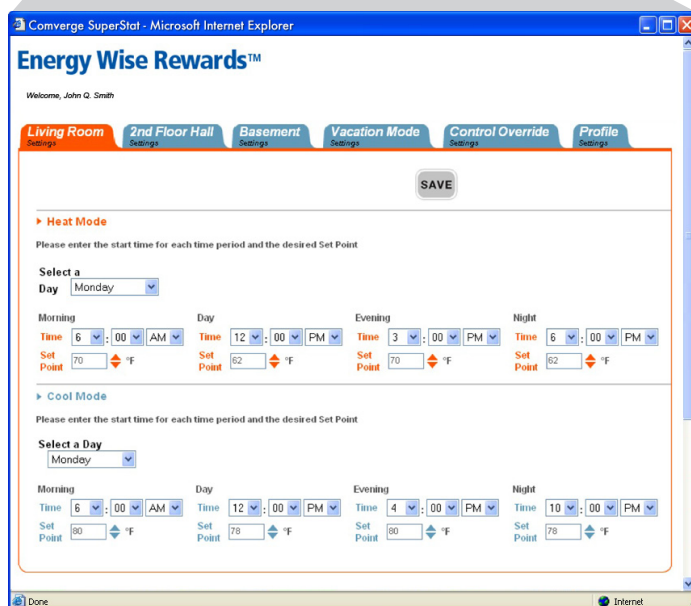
Comverge SuperStat - Microsoft Internet Explorer

Energy Wise Rewards™

Welcome, John Q. Smith

Living Room Settings | 2nd Floor Hall Settings | Basement Settings | Vacation Mode Settings | Control Override Settings | Profile Settings

SAVE

Heat Mode

Please enter the start time for each time period and the desired Set Point

Select a Day Monday

Morning
Time 6 : 00 AM
Set Point 70 °F

Day
Time 12 : 00 PM
Set Point 62 °F

Evening
Time 3 : 00 PM
Set Point 70 °F

Night
Time 6 : 00 PM
Set Point 62 °F

Cool Mode

Please enter the start time for each time period and the desired Set Point

Select a Day
Monday

Morning
Time 6 : 00 AM
Set Point 80 °F

Day
Time 12 : 00 PM
Set Point 78 °F

Evening
Time 4 : 00 PM
Set Point 80 °F

Night
Time 10 : 00 PM
Set Point 78 °F

Done

Internet